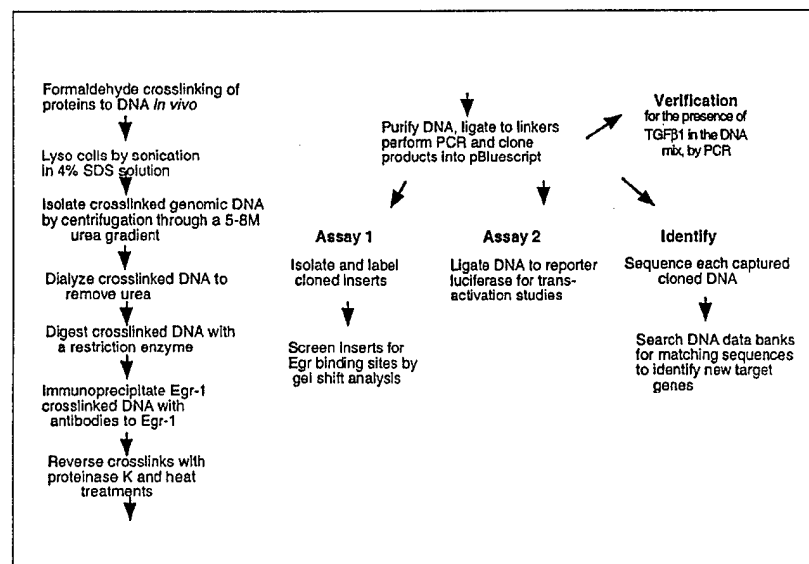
Formaldehyde crosslinking of proteins to DNA *in vivo*

Lyse cells by sonication in 4% SDS solution

Isolate crosslinked genomic DNA by centrifugation through a 5-8M urea gradient

Dialyze crosslinked DNA to remove urea

Digest crosslinked DNA with a restriction enzyme

Immunoprecipitate Egr-1 crosslinked DNA with antibodies to Egr-1

Reverse crosslinks with proteinase K and heat treatments

Purify DNA, ligate to linkers perform PCR and clone products into pBluescript

Verification
for the presence of TGFβ1 in the DNA mix, by PCR

Assay 1
Isolate and label cloned inserts

Screen inserts for Egr binding sites by gel shift analysis

Assay 2
Ligate DNA to reporter luciferase for transactivation studies

Identify
Sequence each captured cloned DNA

Search DNA data banks for matching sequences to identify new target genes